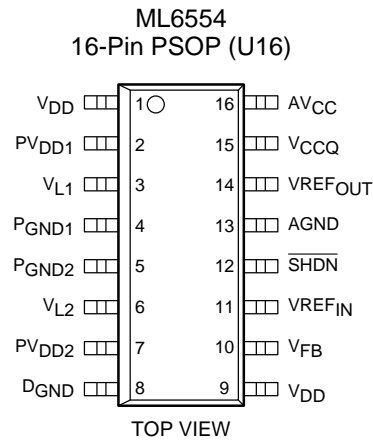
ML6554
16-Pin PSOP (U16)

$V_{DD}$ 1
$PV_{DD1}$ 2
$V_{L1}$ 3
$P_{GND1}$ 4
$P_{GND2}$ 5
$V_{L2}$ 6
$PV_{DD2}$ 7
$D_{GND}$ 8

16 $AV_{CC}$
15 $V_{CCQ}$
14 $VREF_{OUT}$
13 AGND
12 $\overline{SHDN}$
11 $VREF_{IN}$
10 $V_{FB}$
9 $V_{DD}$

TOP VIEW